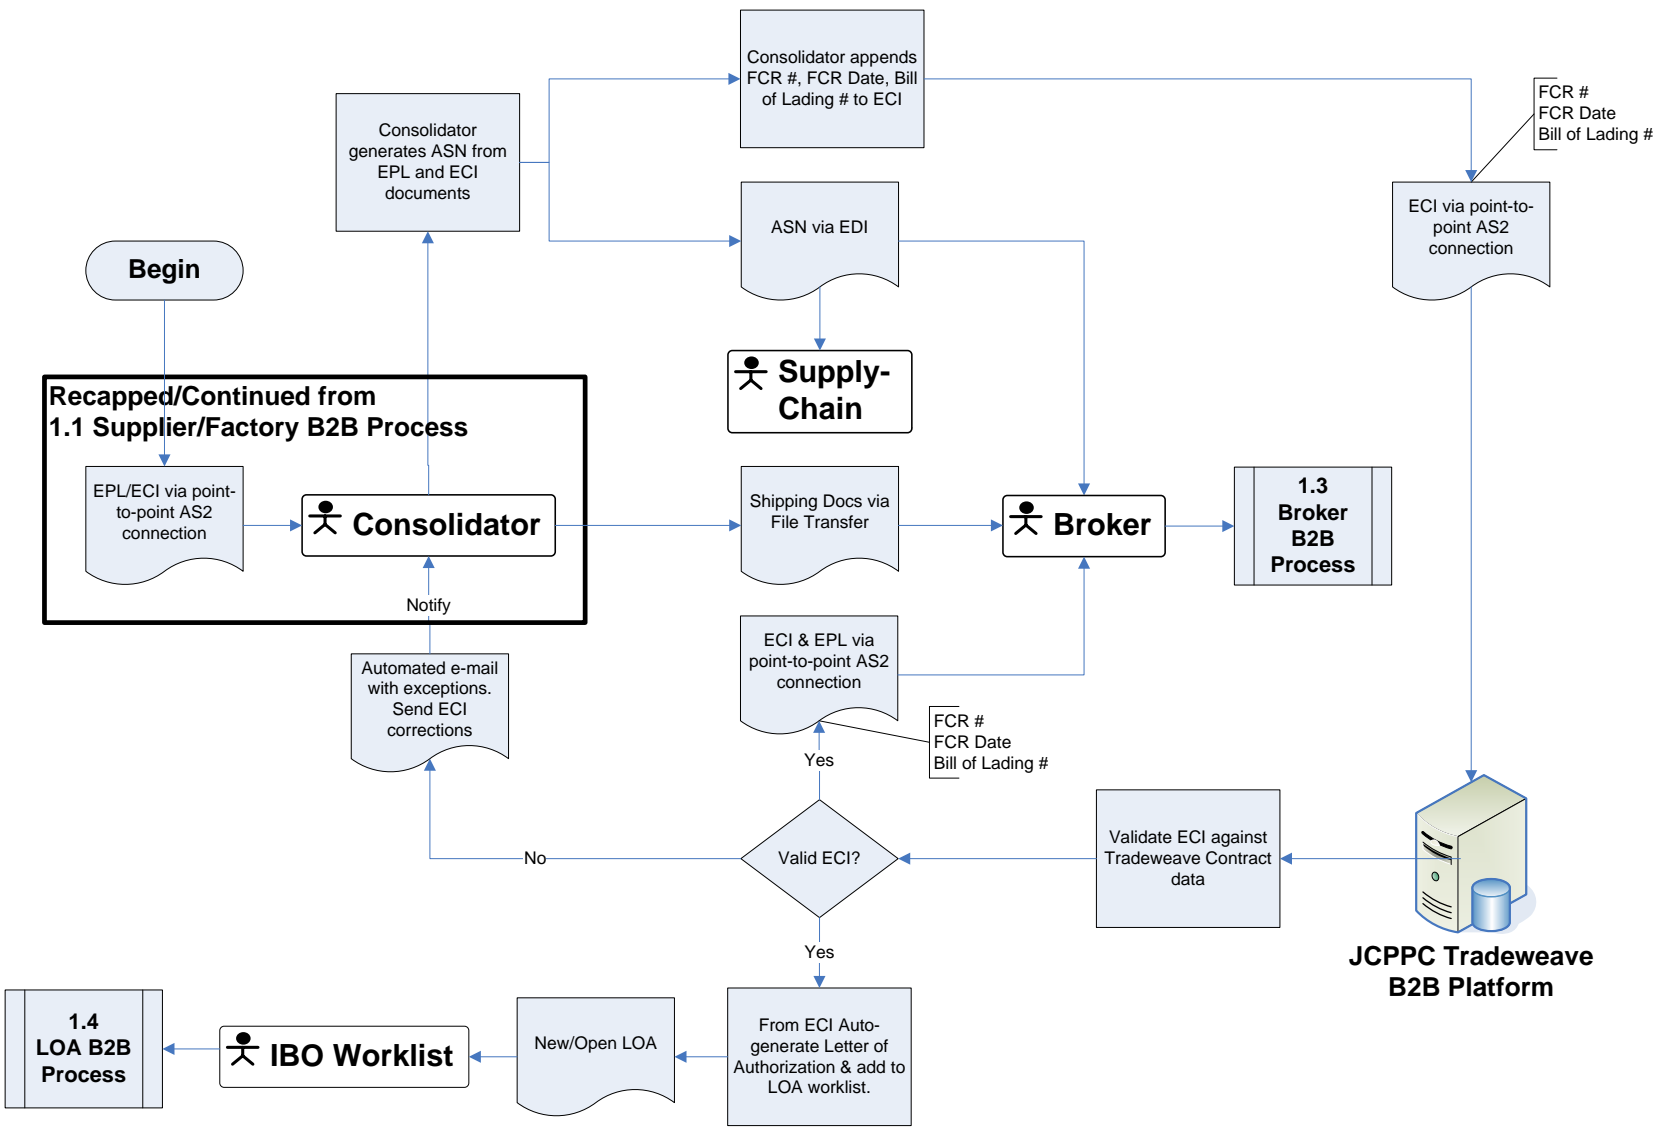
Consolidator appends FCR #, FCR Date, Bill of Lading # to ECI

FCR #
FCR Date
Bill of Lading #

Consolidator generates ASN from EPL and ECI documents

ASN via EDI

ECI via point-to-point AS2 connection

Begin

Supply-Chain

Recapped/Continued from 1.1 Supplier/Factory B2B Process

EPL/ECI via point-to-point AS2 connection

Consolidator

Shipping Docs via File Transfer

Broker

1.3 Broker B2B Process

Notify

Automated e-mail with exceptions. Send ECI corrections

ECI & EPL via point-to-point AS2 connection

FCR #
FCR Date
Bill of Lading #

Yes

No

Valid ECI?

Validate ECI against Tradeweave Contract data

JCPPC Tradeweave B2B Platform

Yes

1.4 LOA B2B Process

IBO Worklist

New/Open LOA

From ECI Auto-generate Letter of Authorization & add to LOA worklist.